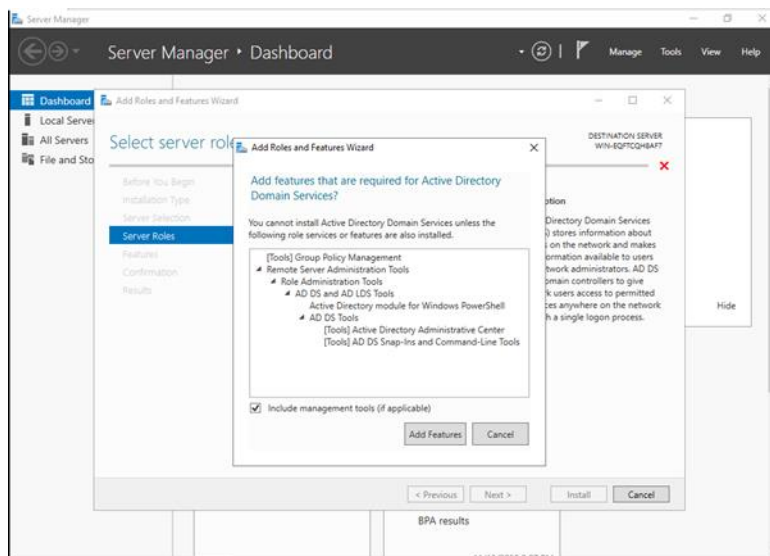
Server Manager

Server Manager • Dashboard

Manage Tools View Help

Dashboard
Local Serve
All Servers
File and Sto

Add Roles and Features Wizard

Select server role

DESTINATION SERVER
WIN-EQFTCQHBAF7

Before You Begin
Installation Type
Server Selection
Server Roles
Features
Confirmation
Results

Add Roles and Features Wizard

Add features that are required for Active Directory Domain Services?

You cannot install Active Directory Domain Services unless the following role services or features are also installed.

[Tools] Group Policy Management
◢ Remote Server Administration Tools
◢ Role Administration Tools
◢ AD DS and AD LDS Tools
Active Directory module for Windows PowerShell
◢ AD DS Tools
[Tools] Active Directory Administrative Center
[Tools] AD DS Snap-Ins and Command-Line Tools

☑ Include management tools (if applicable)

Add Features Cancel

ption
Directory Domain Services
) stores information about
on the network and makes
ormation available to users
twork administrators. AD DS
omain controllers to give
k users access to permitted
es anywhere on the network
h a single logon process.

Hide

< Previous Next > Install Cancel

BPA results